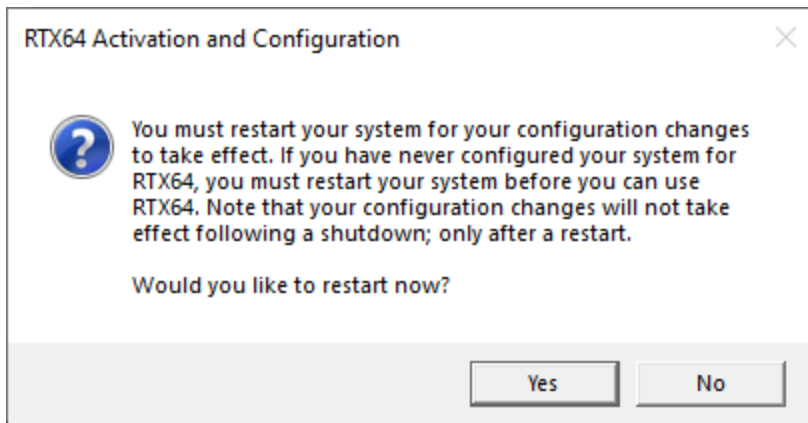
RTX64 Activation and Configuration

You must restart your system for your configuration changes to take effect. If you have never configured your system for RTX64, you must restart your system before you can use RTX64. Note that your configuration changes will not take effect following a shutdown; only after a restart.

Would you like to restart now?

Yes

No